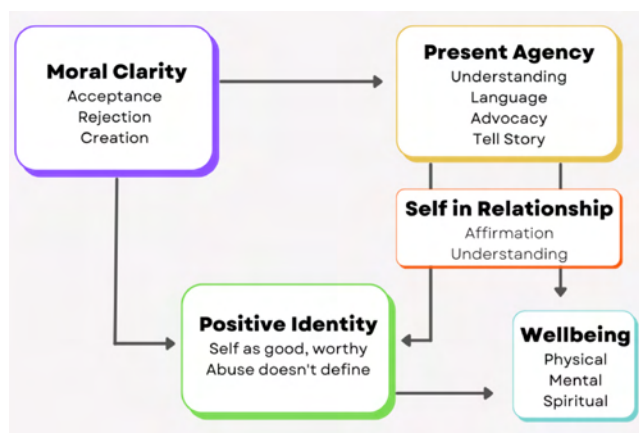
Moral Clarity
Acceptance
Rejection
Creation

Present Agency
Understanding
Language
Advocacy
Tell Story

Self in Relationship
Affirmation
Understanding

Positive Identity
Self as good, worthy
Abuse doesn't define

Wellbeing
Physical
Mental
Spiritual